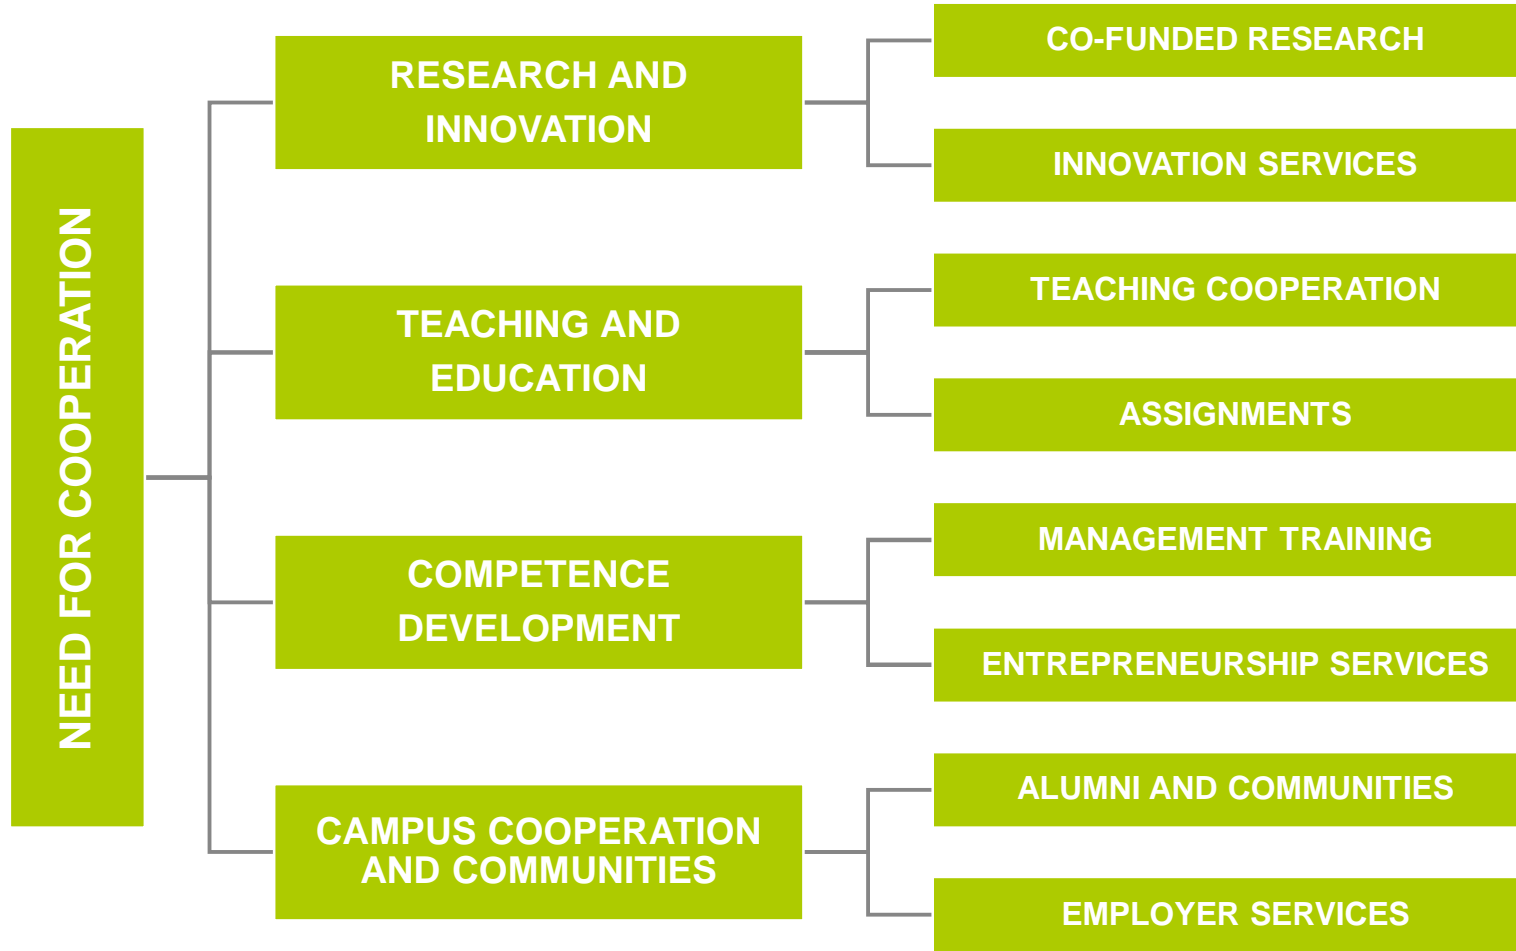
NEED FOR COOPERATION

RESEARCH AND INNOVATION

CO-FUNDED RESEARCH

INNOVATION SERVICES

TEACHING AND EDUCATION

TEACHING COOPERATION

ASSIGNMENTS

COMPETENCE DEVELOPMENT

MANAGEMENT TRAINING

ENTREPRENEURSHIP SERVICES

CAMPUS COOPERATION AND COMMUNITIES

ALUMNI AND COMMUNITIES

EMPLOYER SERVICES